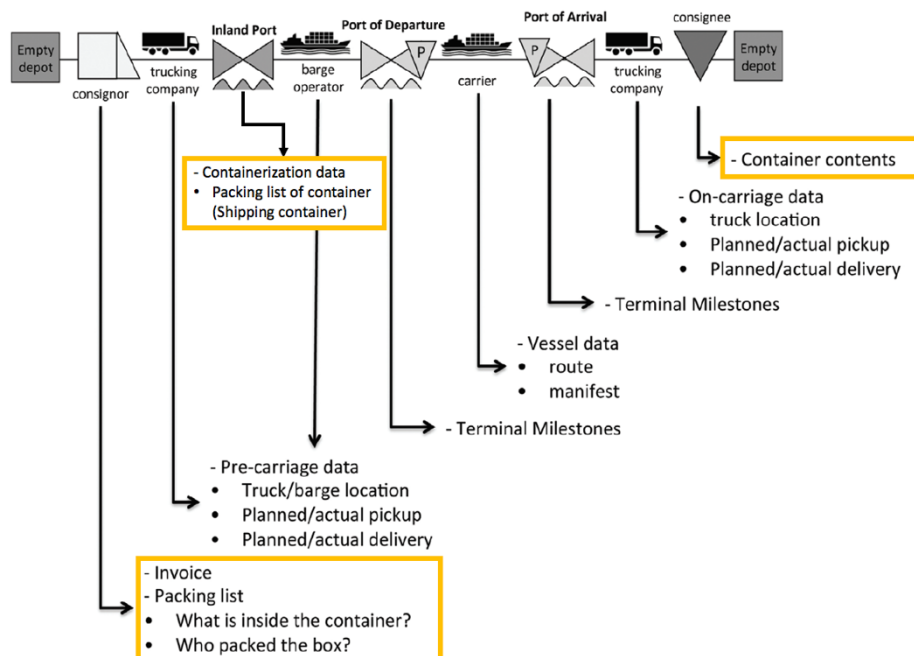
Empty depot

consignor

trucking company

Inland Port

barge operator

Port of Departure

P

carrier

Port of Arrival

P

trucking company

consignee

Empty depot

- Container contents

- Containerization data
• Packing list of container (Shipping container)

- On-carriage data
• truck location
• Planned/actual pickup
• Planned/actual delivery

- Terminal Milestones

- Vessel data
• route
• manifest

- Terminal Milestones

- Pre-carriage data
• Truck/barge location
• Planned/actual pickup
• Planned/actual delivery

- Invoice
- Packing list
• What is inside the container?
• Who packed the box?